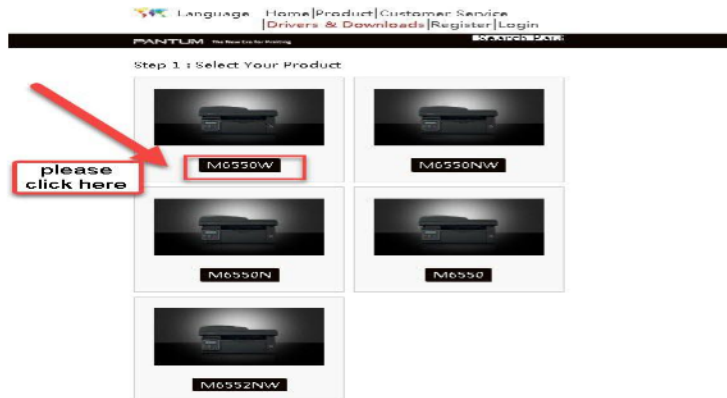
Language Home|Product|Customer Service |Drivers & Downloads|Register|Login

PANTUM The New Era for Printing

Search Data

Step 1 : Select Your Product

please click here

M6550W

M6550NW

M6550N

M6550

M6552NW